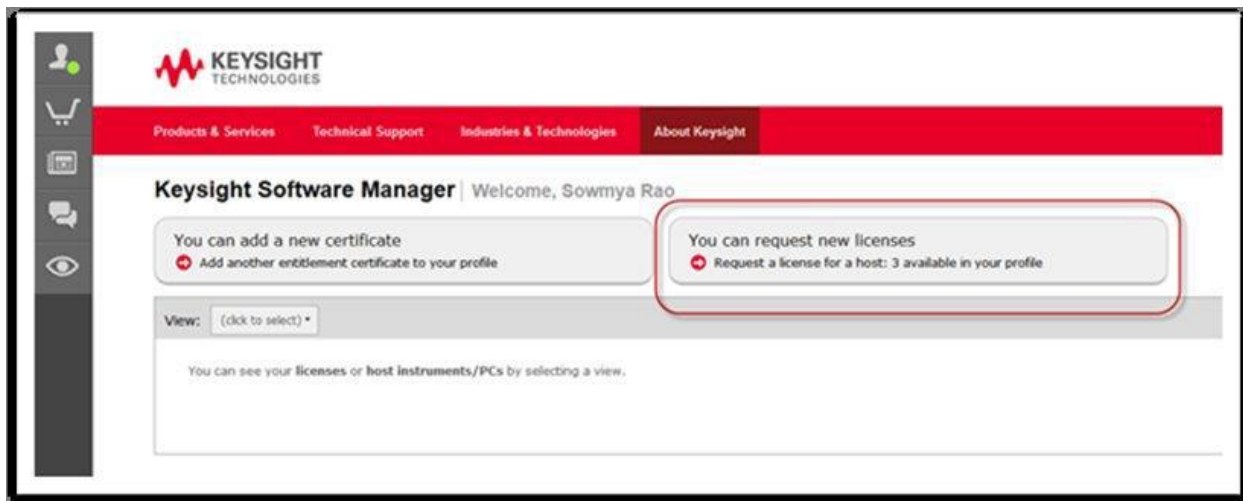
KEYSIGHT
TECHNOLOGIES

Products & Services | Technical Support | Industries & Technologies | About Keysight

Keysight Software Manager | Welcome, Sowmya Rao

You can add a new certificate
Add another entitlement certificate to your profile

You can request new licenses
Request a license for a host: 3 available in your profile

View: (click to select)

You can see your licenses or host instruments/PCs by selecting a view.